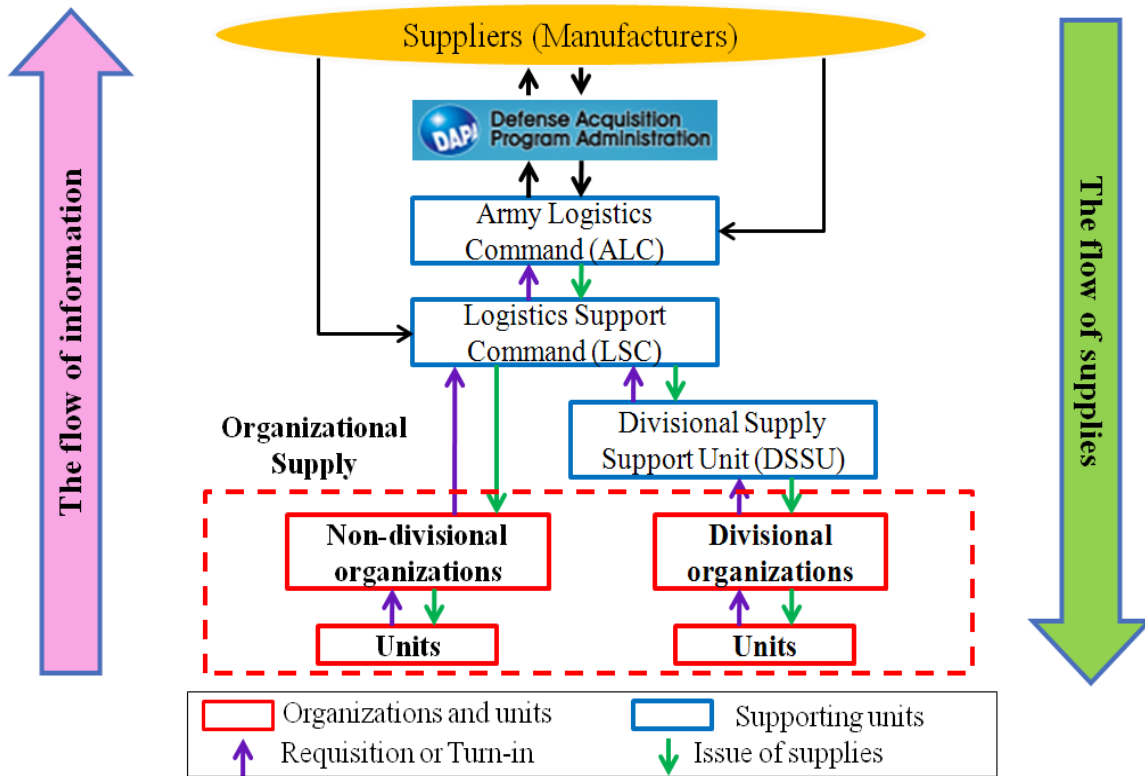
The flow of information

Suppliers (Manufacturers)

DAPA Defense Acquisition Program Administration

Army Logistics Command (ALC)

Logistics Support Command (LSC)

Divisional Supply Support Unit (DSSU)

Organizational Supply

Non-divisional organizations

Divisional organizations

Units

Units

The flow of supplies

Organizations and units

Supporting units

Requisition or Turn-in

Issue of supplies